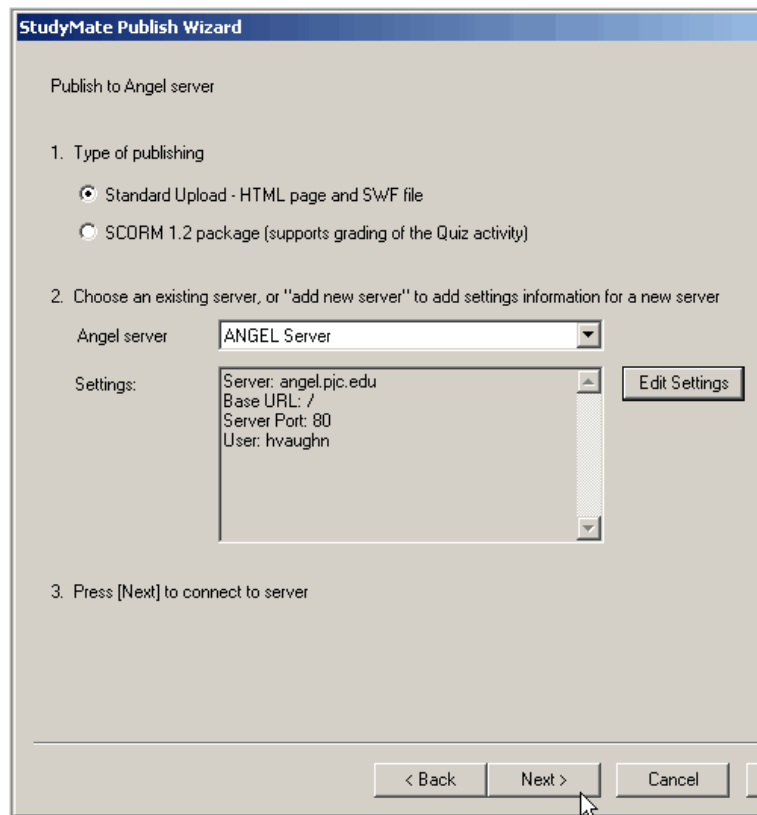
StudyMate Publish Wizard

Publish to Angel server

1. Type of publishing

Standard Upload - HTML page and SWF file

SCORM 1.2 package (supports grading of the Quiz activity)

2. Choose an existing server, or "add new server" to add settings information for a new server

Angel server ANGEL Server

Settings:
Server: angel.pjc.edu
Base URL: /
Server Port: 80
User: hvaughn

Edit Settings

3. Press [Next] to connect to server

< Back Next > Cancel